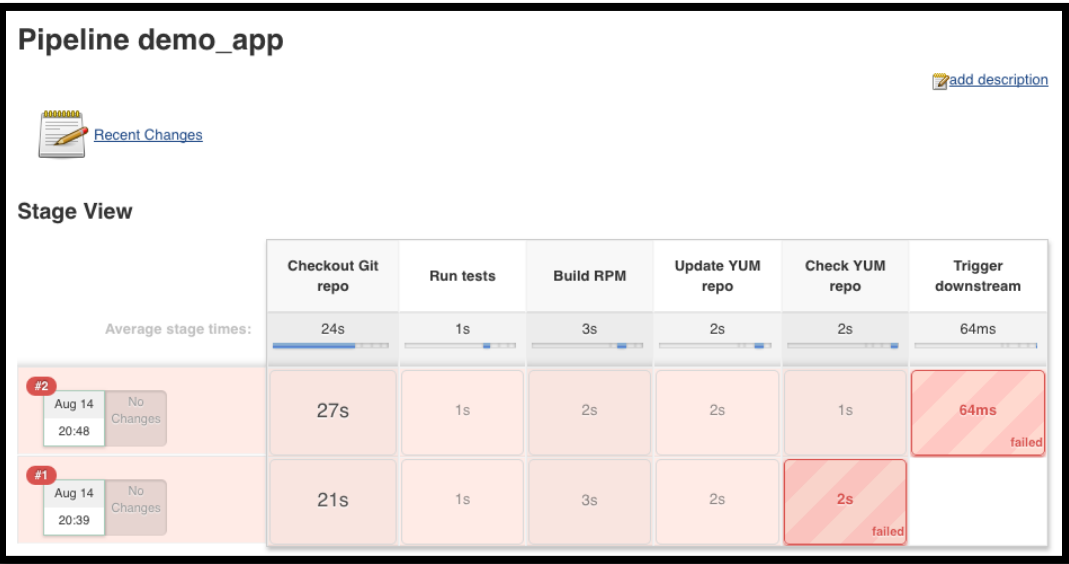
Pipeline demo_app

add description

Recent Changes

Stage View

| | Checkout Git repo | Run tests | Build RPM | Update YUM repo | Check YUM repo | Trigger downstream |
|---|---|---|---|---|---|---|
| Average stage times: | 24s | 1s | 3s | 2s | 2s | 64ms |
| #2 Aug 14 20:48 No Changes | 27s | 1s | 2s | 2s | 1s | 64ms failed |
| #1 Aug 14 20:39 No Changes | 21s | 1s | 3s | 2s | 2s failed | |